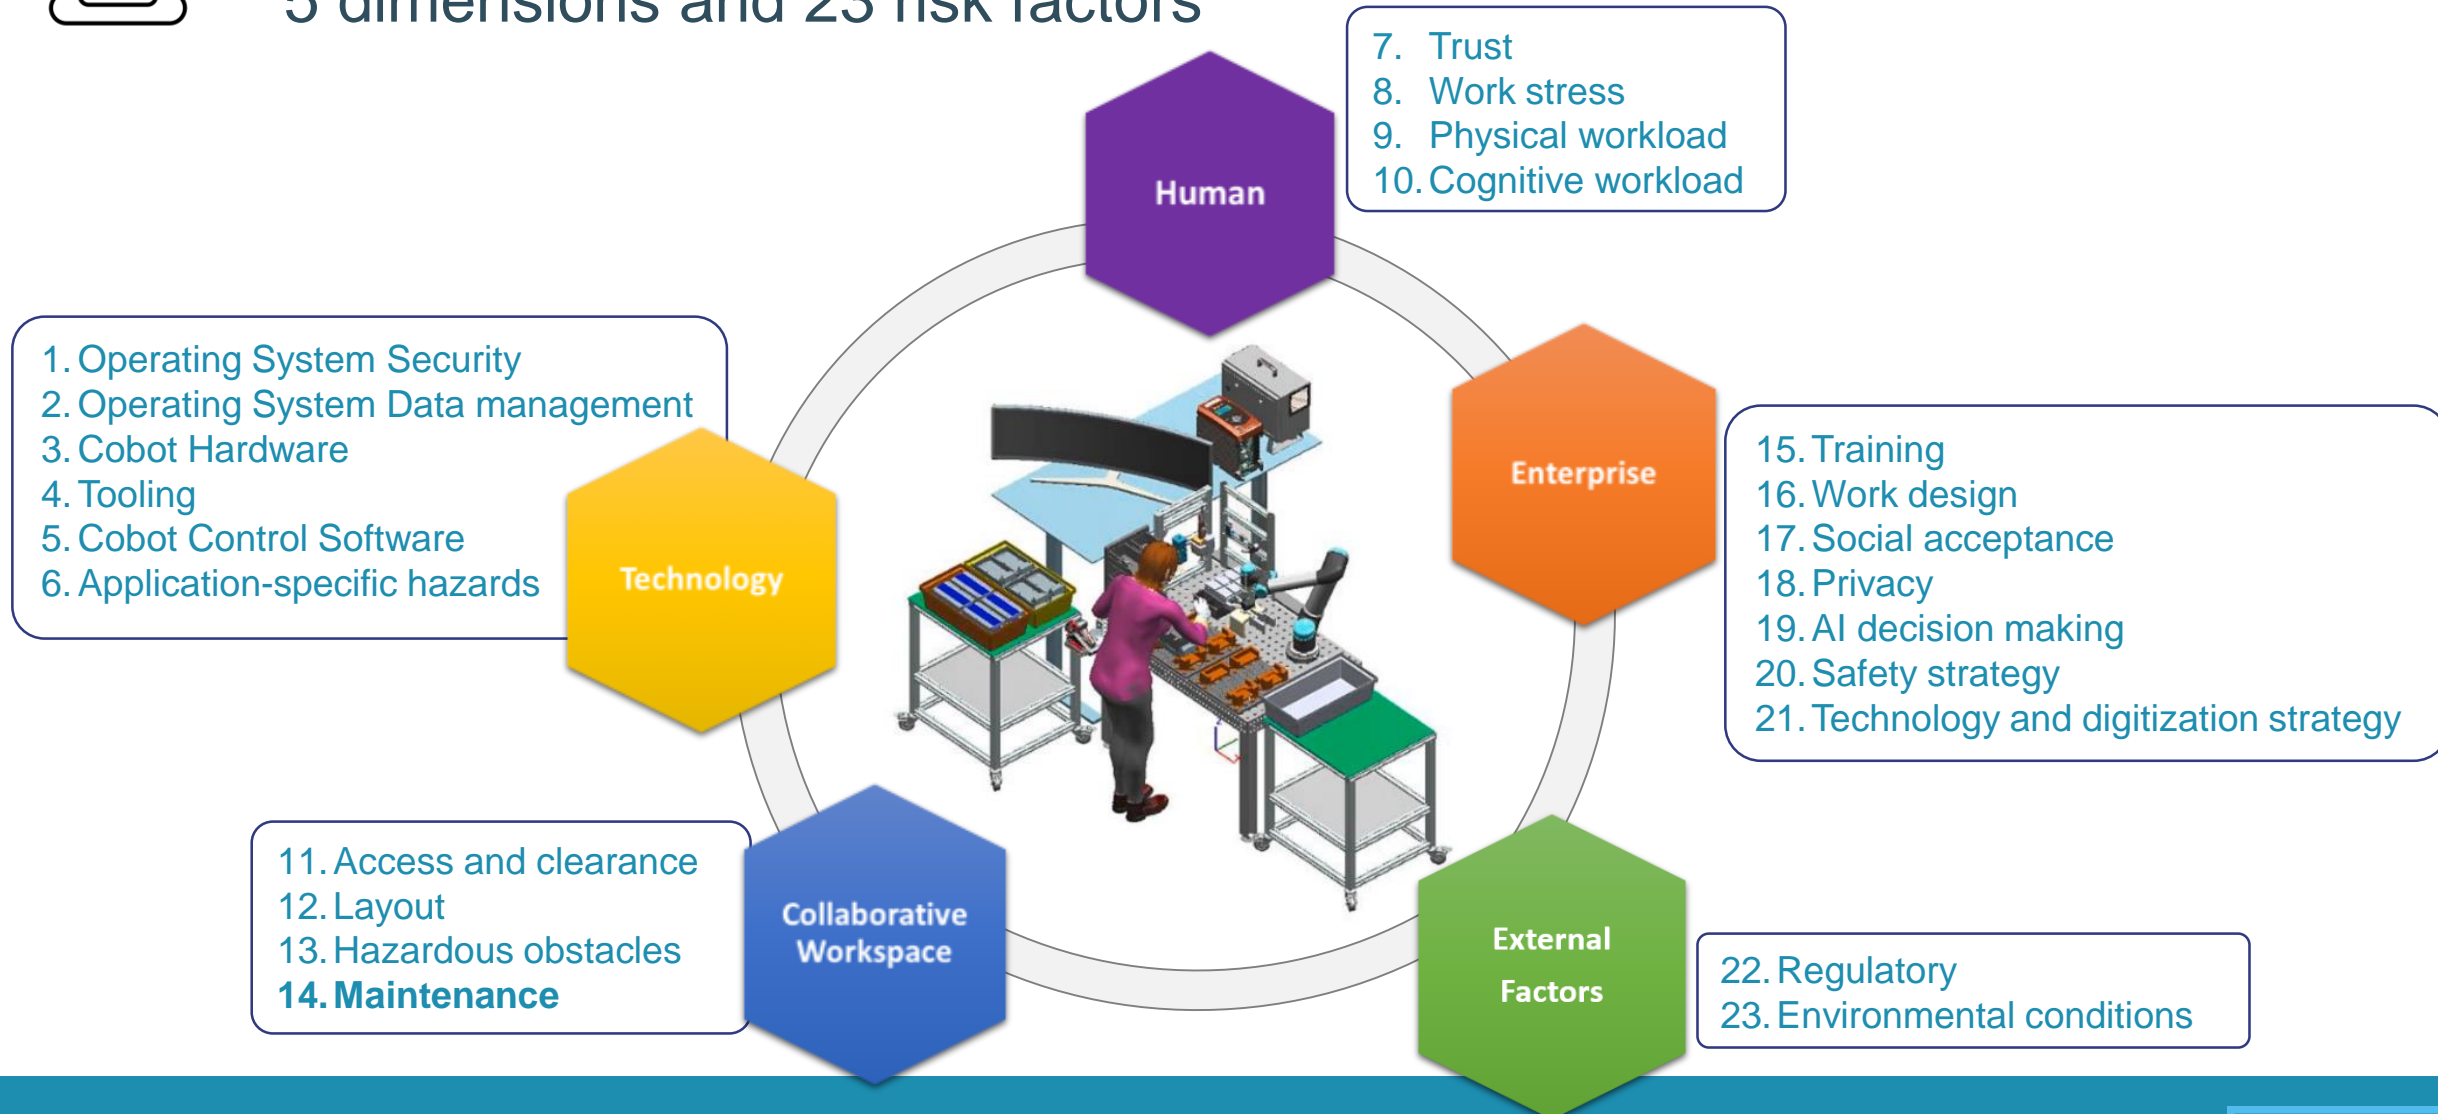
5 dimensions and 23 risk factors

Human

7. Trust
8. Work stress
9. Physical workload
10. Cognitive workload

1. Operating System Security
2. Operating System Data management
3. Cobot Hardware
4. Tooling
5. Cobot Control Software
6. Application-specific hazards

Technology

Enterprise

15. Training
16. Work design
17. Social acceptance
18. Privacy
19. AI decision making
20. Safety strategy
21. Technology and digitization strategy

11. Access and clearance
12. Layout
13. Hazardous obstacles
14. Maintenance

Collaborative Workspace

External Factors

22. Regulatory
23. Environmental conditions